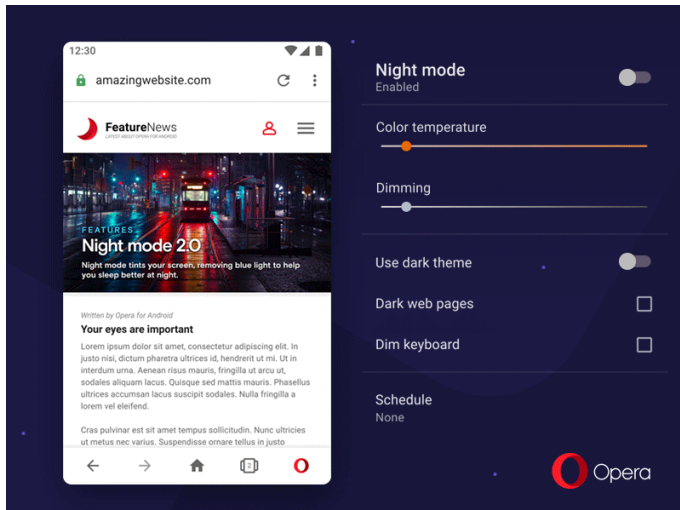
12:30

amazingwebsite.com

FeatureNews
LATEST ABOUT OPERA FOR ANDROID

FEATURES
Night mode 2.0
Night mode tints your screen, removing blue light to help you sleep better at night.

Written by Opera for Android
Your eyes are important
Lorem ipsum dolor sit amet, consectetur adipiscing elit. In justo nisi, dictum pharetra ultrices id, hendrerit ut mi. Ut in interdum urna. Aenean risus mauris, fringilla ut arcu ut, sodales aliquam lacus. Quisque sed mattis massa. Phasellus ultrices accumsan lacus suscipit sodales. Nulla fringilla a lorem vel eleifend.

Cras pulvinar sit amet tempus sollicitudin. Nunc ultricies ut metus nec varius. Suspendisse ornare tellus in justo

2

Night mode
Enabled

Color temperature

Dimming

Use dark theme

Dark web pages

Dim keyboard

Schedule
None

Opera